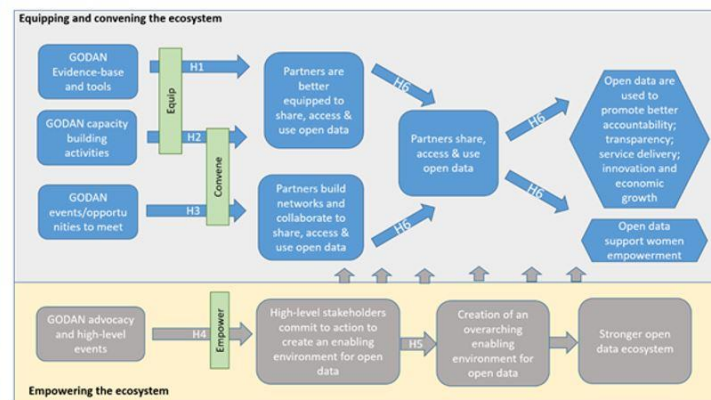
Equipping and convening the ecosystem

GODAN Evidence-base and tools

GODAN capacity building activities

GODAN events/opportunities to meet

Equip

Convene

H1

H2

H3

Partners are better equipped to share, access & use open data

Partners build networks and collaborate to share, access & use open data

H6

H6

Partners share, access & use open data

H6

H6

Open data are used to promote better accountability; transparency; service delivery; innovation and economic growth

Open data support women empowerment

GODAN advocacy and high-level events

Empower

H4

High-level stakeholders commit to action to create an enabling environment for open data

H5

Creation of an overarching enabling environment for open data

Stronger open data ecosystem

Empowering the ecosystem